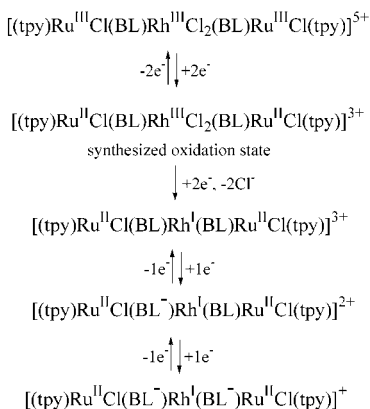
$[(tpy)Ru^{III}Cl(BL)Rh^{III}Cl_2(BL)Ru^{III}Cl(tpy)]^{5+}$

$-2e^-$ $+2e^-$

$[(tpy)Ru^{II}Cl(BL)Rh^{III}Cl_2(BL)Ru^{II}Cl(tpy)]^{3+}$

synthesized oxidation state

$+2e^-, -2Cl^-$

$[(tpy)Ru^{II}Cl(BL)Rh^{I}(BL)Ru^{II}Cl(tpy)]^{3+}$

$-1e^-$ $+1e^-$

$[(tpy)Ru^{II}Cl(BL^-)Rh^{I}(BL)Ru^{II}Cl(tpy)]^{2+}$

$-1e^-$ $+1e^-$

$[(tpy)Ru^{II}Cl(BL^-)Rh^{I}(BL^-)Ru^{II}Cl(tpy)]^{+}$